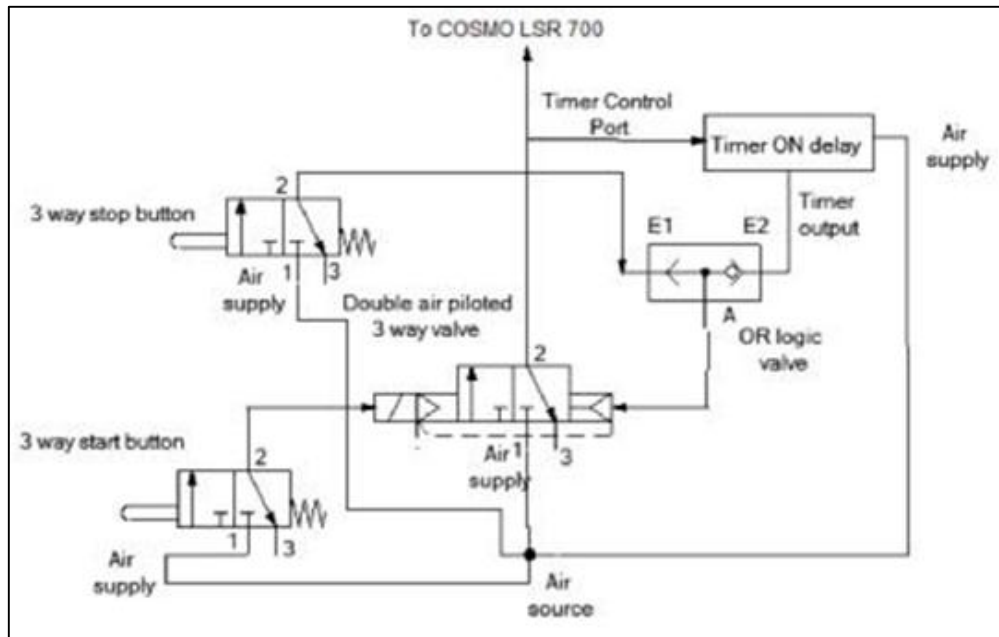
To COSMO LSR 700

Timer Control Port

Timer ON delay

Air supply

Timer output

3 way stop button

2

1

3

Air supply

E1

E2

A

Double air piloted 3 way valve

OR logic valve

2

3 way start button

Air supply

1

3

2

1

3

Air supply

Air source